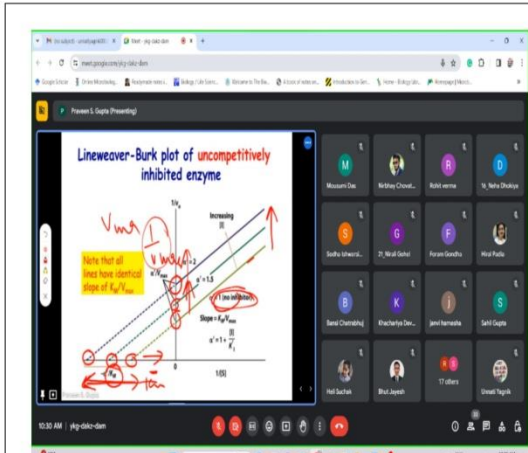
Inbox (subject) - ... | Meet - ykg-dakz-dem

meet.google.com/ykg-dakz-dem

Google Scholar | Online Microbiology... | Readymade notes... | Biology | Life Scien... | Welcome to The Bio... | A to z of notes on... | Introduction to Gen... | Home - Biology lab... | Homepage | Microb...

Praveen S. Gupta (Presenting)

Lineweaver-Burk plot of uncompetitively inhibited enzyme

Note that all lines have identical slope of $K_m/V_{max}$

$1/v_0$

Increasing [I]

$\alpha' = 2$

$\alpha' = 1.5$

$\frac{1}{V_{max}}$

(no inhibitor)

Slope $= K_m/V_{max}$

$\alpha' = 1 + \frac{[I]}{K_I'}$

$-\frac{1}{K_m}$

0

$1/[S]$

Vmax

Praveen S. Gupta

Mousumi Das | Nirbhay Chovat... | Rohit verma | 16_Neha Dhokiya

Sodha Ishwarsi... | 21_Nirali Gohel | Param Gandha | Hiral Padia

Bansi Chatrabhuj | Khachariya Dev... | janvi hamesha | Sahil Gupta

Heli Sachek | Bhut Jayesh | 17 others | Unnati Tagoik

10:30 AM | ykg-dakz-dem